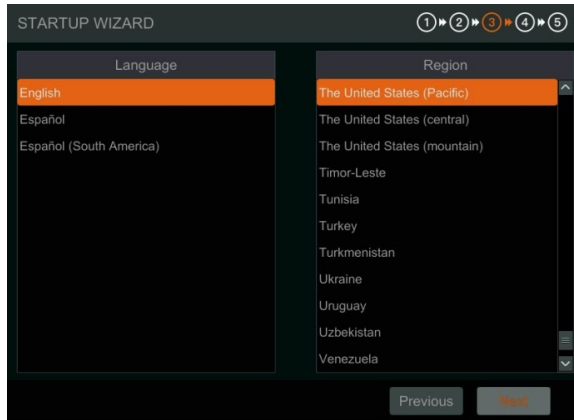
STARTUP WIZARD

1 2 3 4 5

Language

English

Español

Español (South America)

Region

The United States (Pacific)

The United States (central)

The United States (mountain)

Timor-Leste

Tunisia

Turkey

Turkmenistan

Ukraine

Uruguay

Uzbekistan

Venezuela

Previous

Next